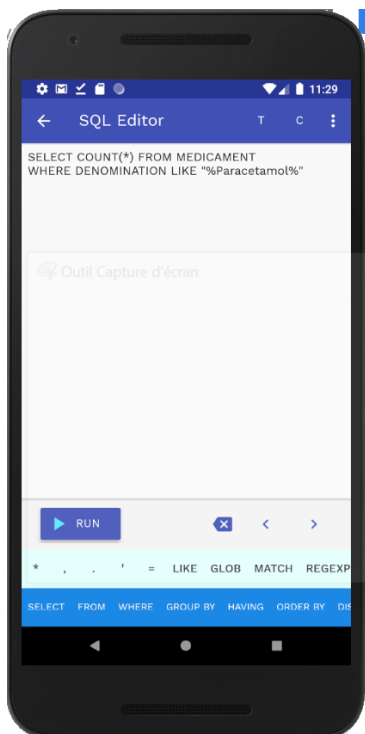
11:29

SQL Editor T C

SELECT COUNT(*) FROM MEDICAMENT
WHERE DENOMINATION LIKE "%Paracetamol%"

Outil Capture d'écran

RUN

* , . ' = LIKE GLOB MATCH REGEXP

SELECT FROM WHERE GROUP BY HAVING ORDER BY DIS